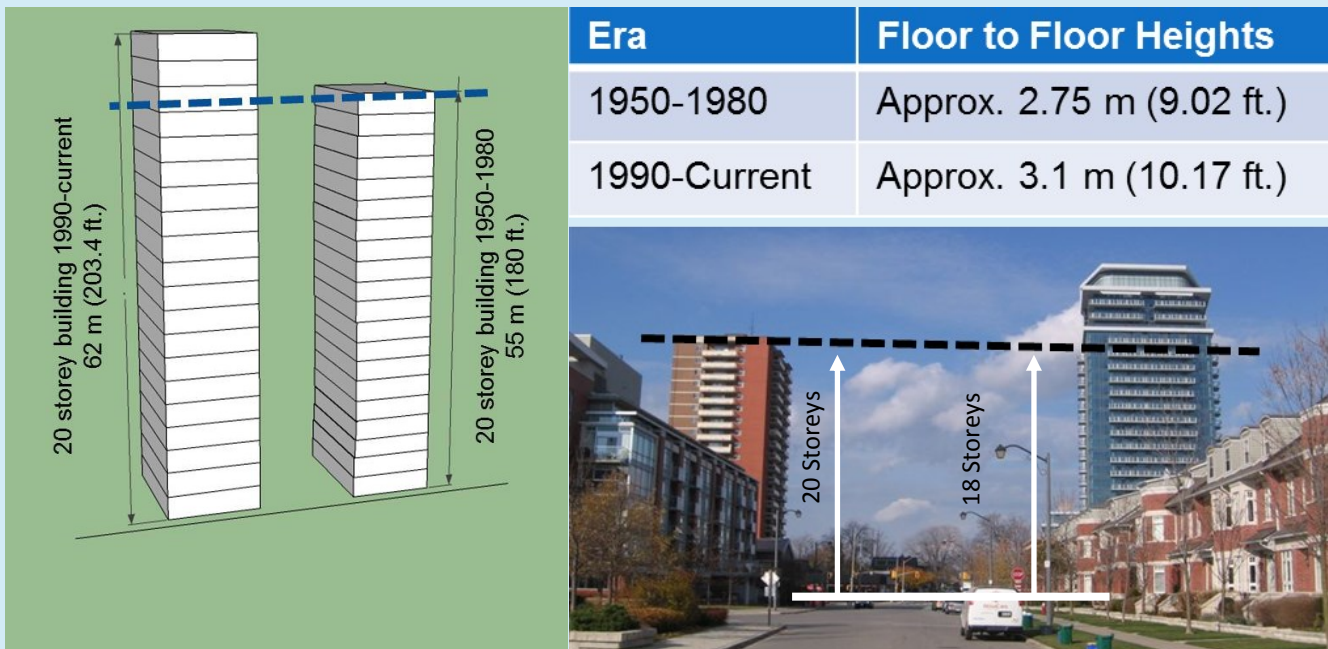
20 storey building 1990-current
62 m (203.4 ft.)

20 storey building 1950-1980
55 m (180 ft.)

| Era | Floor to Floor Heights |
|---|---|
| 1950-1980 | Approx. 2.75 m (9.02 ft.) |
| 1990-Current | Approx. 3.1 m (10.17 ft.) |

20 Storeys

18 Storeys